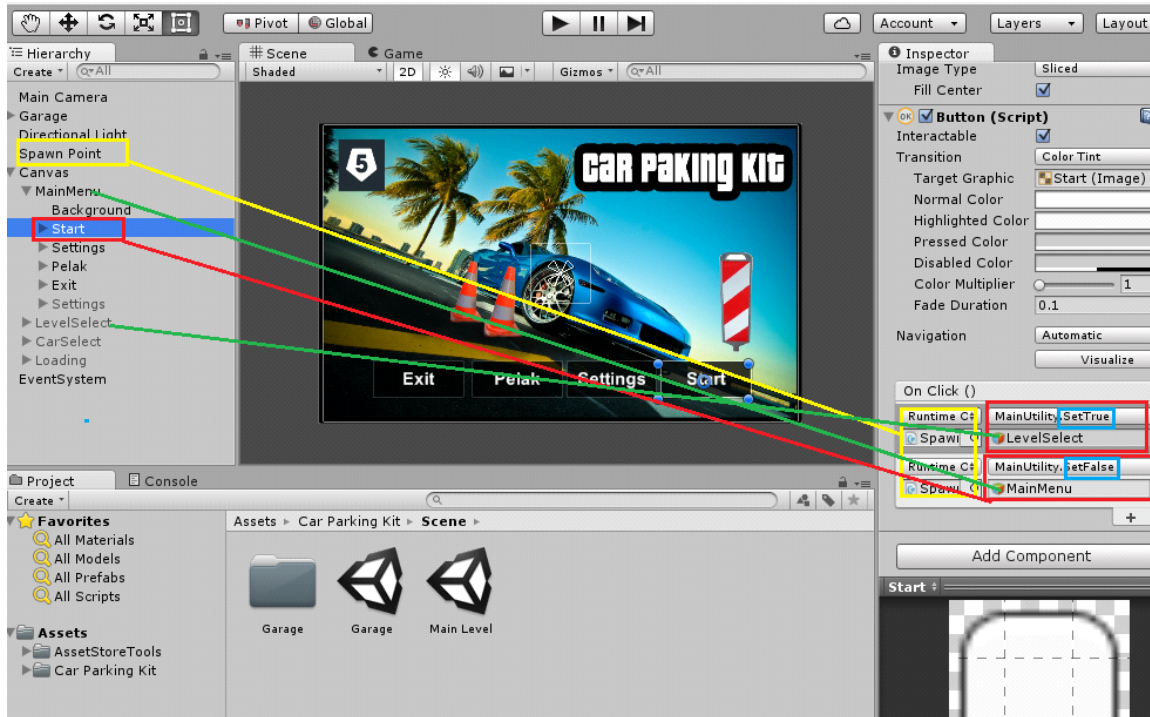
Pivot Global

Account Layers Layout

Hierarchy
Create (Q▾All

Main Camera
Garage
Directional Light
Spawn Point
Canvas
MainMenu
Background
Start
Settings
Pelak
Exit
Settings
LevelSelect
CarSelect
Loading
EventSystem

Scene Game
Shaded 2D Gizmos (Q▾All

5
Car Paking Kit

Exit Pelak Settings Start

Inspector
Image Type Sliced
Fill Center
Button (Script)
Interactable
Transition Color Tint
Target Graphic Start (Image)
Normal Color
Highlighted Color
Pressed Color
Disabled Color
Color Multiplier 1
Fade Duration 0.1
Navigation Automatic
Visualize
On Click ()
Runtime C MainUtility.SetTrue
Spawn LevelSelect
Runtime C MainUtility.SetFalse
Spawn MainMenu
+
Add Component
Start

Project Console
Create
Favorites
All Materials
All Models
All Prefabs
All Scripts
Assets
AssetStoreTools
Car Parking Kit

Assets ▸ Car Parking Kit ▸ Scene ▸
Garage Garage Main Level